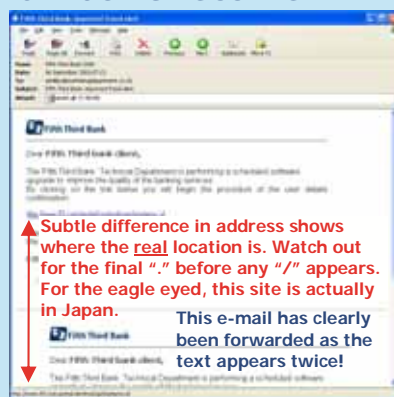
Fifth Third Bank

Dear Fifth Third bank client,

The Fifth Third Bank Technical Department is performing a scheduled software upgrade to improve the quality of the banking services.
By clicking on the link below you will begin the procedure of the user details confirmation.

Subtle difference in address shows where the real location is. Watch out for the final "." before any "/" appears. For the eagle eyed, this site is actually in Japan.

This e-mail has clearly been forwarded as the text appears twice!

Dear Fifth Third bank client,

The Fifth Third Bank Technical Department is performing a scheduled software